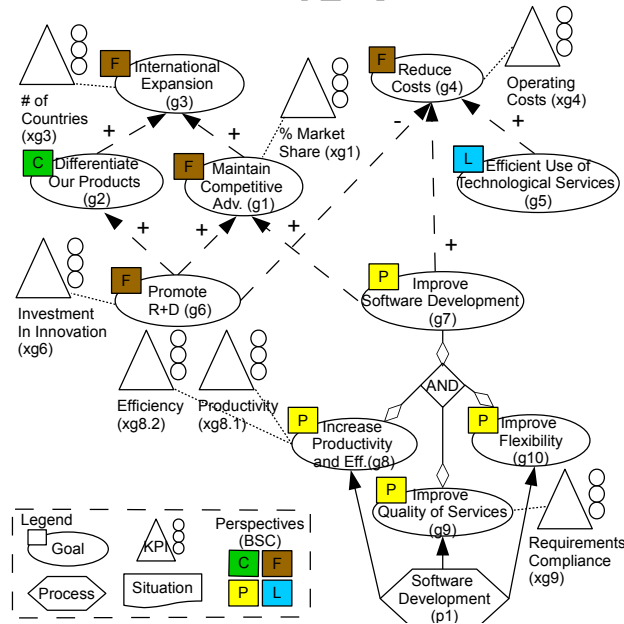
F International Expansion (g3)

# of Countries (xg3)

% Market Share (xg1)

F Reduce Costs (g4)

Operating Costs (xg4)

+

+

-

+

C Differentiate Our Products (g2)

F Maintain Competitive Adv. (g1)

L Efficient Use of Technological Services (g5)

+

+

+

+

F Promote R+D (g6)

Investment In Innovation (xg6)

P Improve Software Development (g7)

AND

Efficiency (xg8.2)

Productivity (xg8.1)

P Increase Productivity and Eff.(g8)

P Improve Flexibility (g10)

P Improve Quality of Services (g9)

Requirements Compliance (xg9)

Software Development (p1)

Legend

Goal

KPI

Perspectives (BSC)

C F

P L

Process

Situation